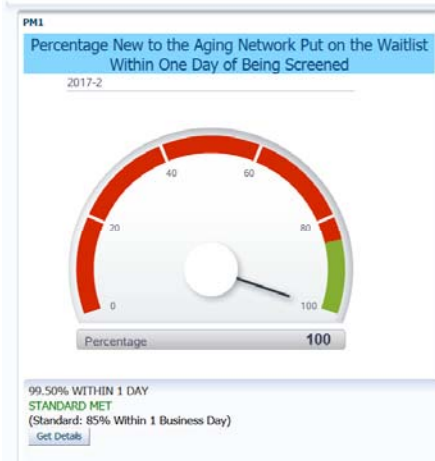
PM1

Percentage New to the Aging Network Put on the Waitlist Within One Day of Being Screened

2017-2

0
20
40
60
80
100

Percentage 100

99.50% WITHIN 1 DAY
STANDARD MET
(Standard: 85% Within 1 Business Day)
Get Details